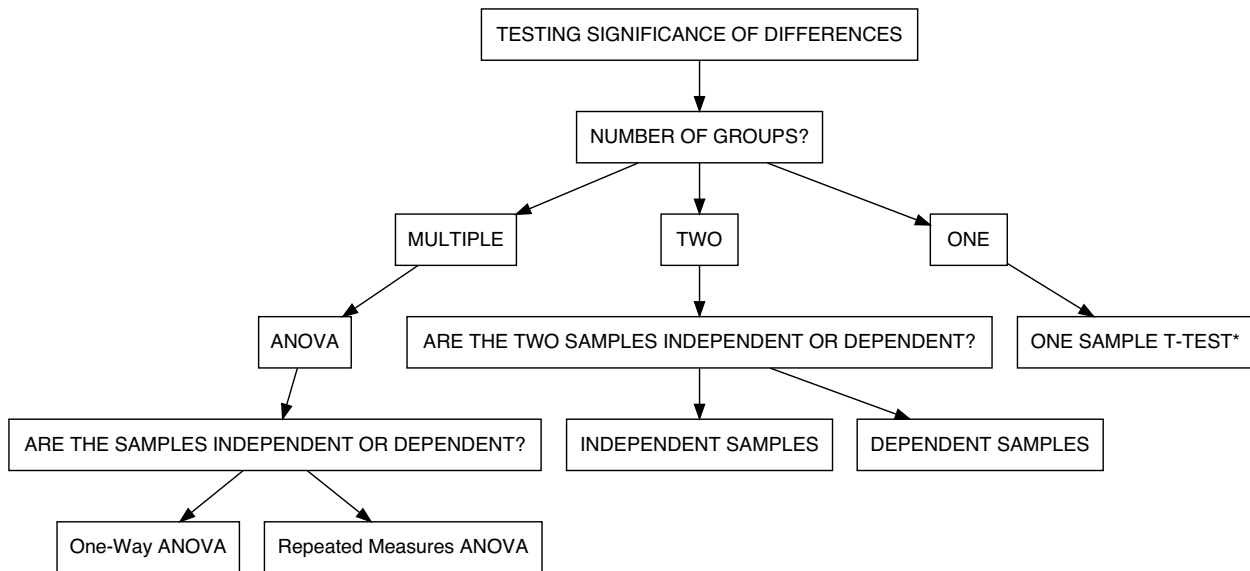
TESTING SIGNIFICANCE OF DIFFERENCES

NUMBER OF GROUPS?

MULTIPLE

TWO

ONE

ANOVA

ARE THE TWO SAMPLES INDEPENDENT OR DEPENDENT?

ONE SAMPLE T-TEST*

ARE THE SAMPLES INDEPENDENT OR DEPENDENT?

INDEPENDENT SAMPLES

DEPENDENT SAMPLES

One-Way ANOVA

Repeated Measures ANOVA